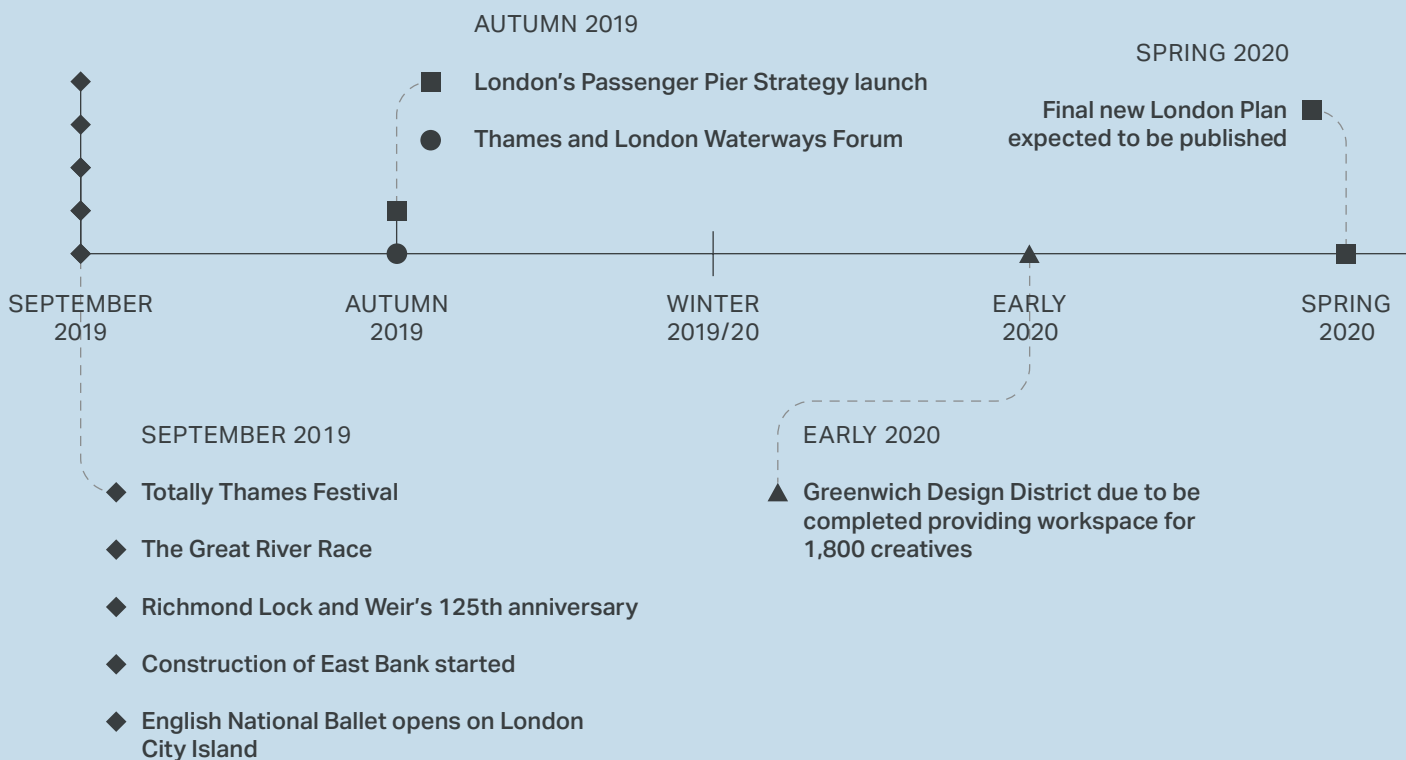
AUTUMN 2019

London's Passenger Pier Strategy launch

Thames and London Waterways Forum

SPRING 2020

Final new London Plan expected to be published

SEPTEMBER 2019

AUTUMN 2019

WINTER 2019/20

EARLY 2020

SPRING 2020

SEPTEMBER 2019

Totally Thames Festival

The Great River Race

Richmond Lock and Weir's 125th anniversary

Construction of East Bank started

English National Ballet opens on London City Island

EARLY 2020

Greenwich Design District due to be completed providing workspace for 1,800 creatives